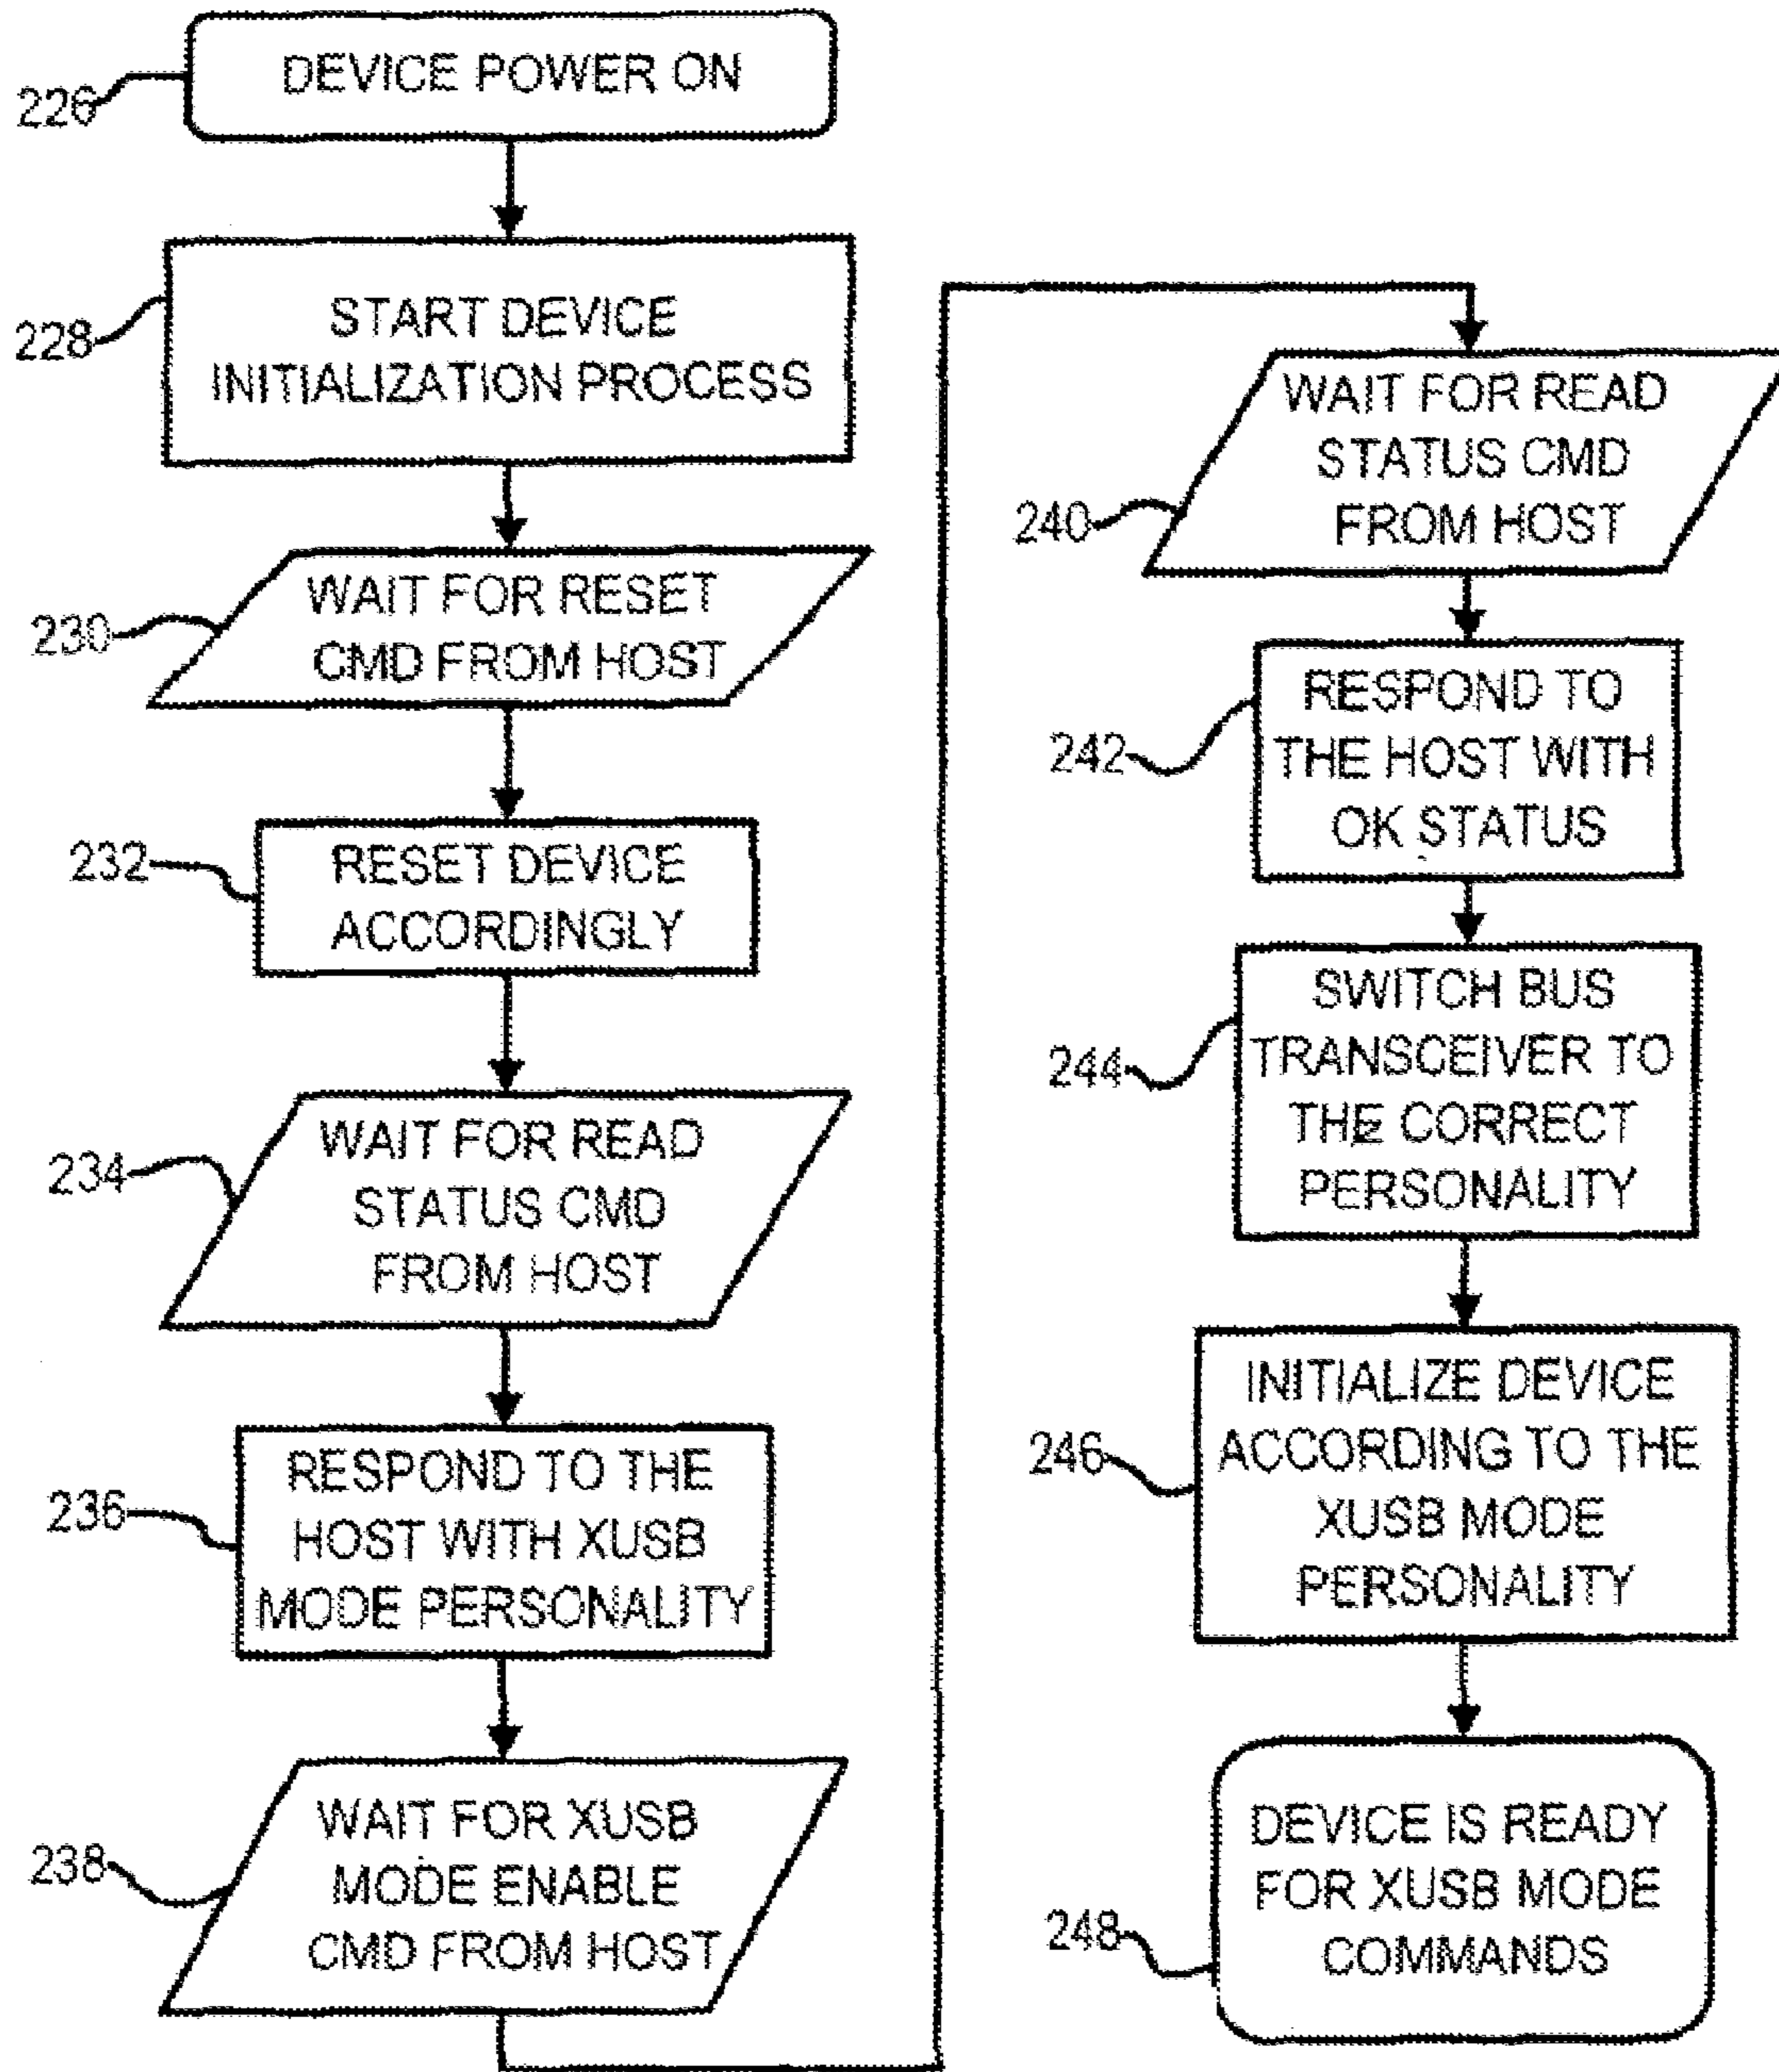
226
DEVICE POWER ON

228
START DEVICE INITIALIZATION PROCESS

230
WAIT FOR RESET CMD FROM HOST

232
RESET DEVICE ACCORDINGLY

234
WAIT FOR READ STATUS CMD FROM HOST

236
RESPOND TO THE HOST WITH XUSB MODE PERSONALITY

238
WAIT FOR XUSB MODE ENABLE CMD FROM HOST

240
WAIT FOR READ STATUS CMD FROM HOST

242
RESPOND TO THE HOST WITH OK STATUS

244
SWITCH BUS TRANSCEIVER TO THE CORRECT PERSONALITY

246
INITIALIZE DEVICE ACCORDING TO THE XUSB MODE PERSONALITY

248
DEVICE IS READY FOR XUSB MODE COMMANDS